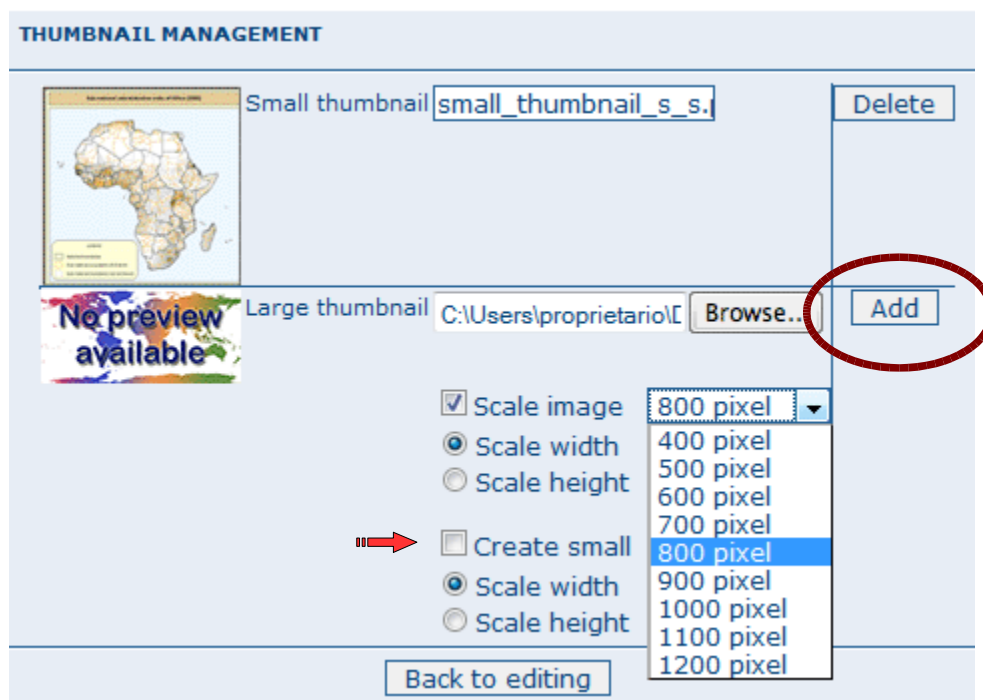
THUMBNAIL MANAGEMENT

Small thumbnail small_thumbnail_s_s.

Delete

No preview available

Large thumbnail C:\Users\proprietario\D

Browse...

Add

Scale image 800 pixel

Scale width

Scale height

Create small

Scale width

Scale height

400 pixel
500 pixel
600 pixel
700 pixel
800 pixel
900 pixel
1000 pixel
1100 pixel
1200 pixel

Back to editing